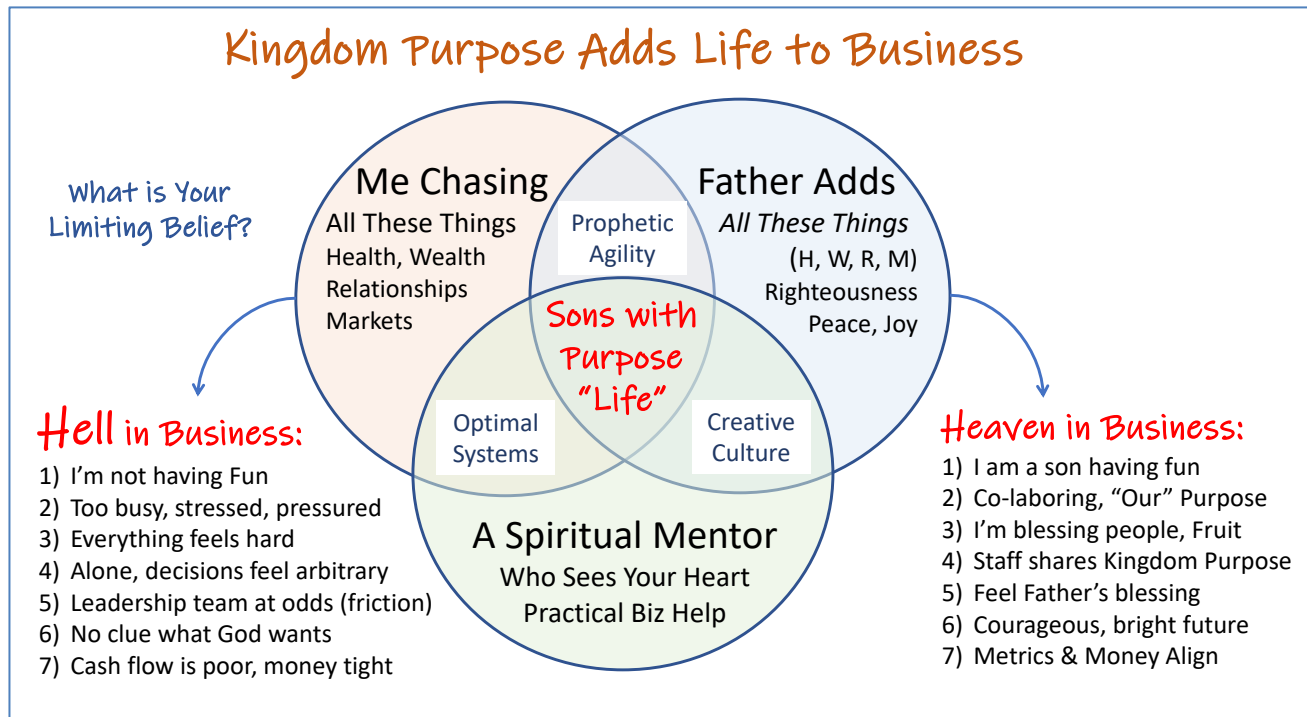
Kingdom Purpose Adds Life to Business

What is Your Limiting Belief?

Me Chasing
All These Things
Health, Wealth
Relationships
Markets

Prophetic Agility

Father Adds
*All These Things*
(H, W, R, M)
Righteousness
Peace, Joy

Sons with Purpose "Life"

Optimal Systems

Creative Culture

A Spiritual Mentor
Who Sees Your Heart
Practical Biz Help

Hell in Business:
1) I'm not having Fun
2) Too busy, stressed, pressured
3) Everything feels hard
4) Alone, decisions feel arbitrary
5) Leadership team at odds (friction)
6) No clue what God wants
7) Cash flow is poor, money tight

Heaven in Business:
1) I am a son having fun
2) Co-laboring, "Our" Purpose
3) I'm blessing people, Fruit
4) Staff shares Kingdom Purpose
5) Feel Father's blessing
6) Courageous, bright future
7) Metrics & Money Align